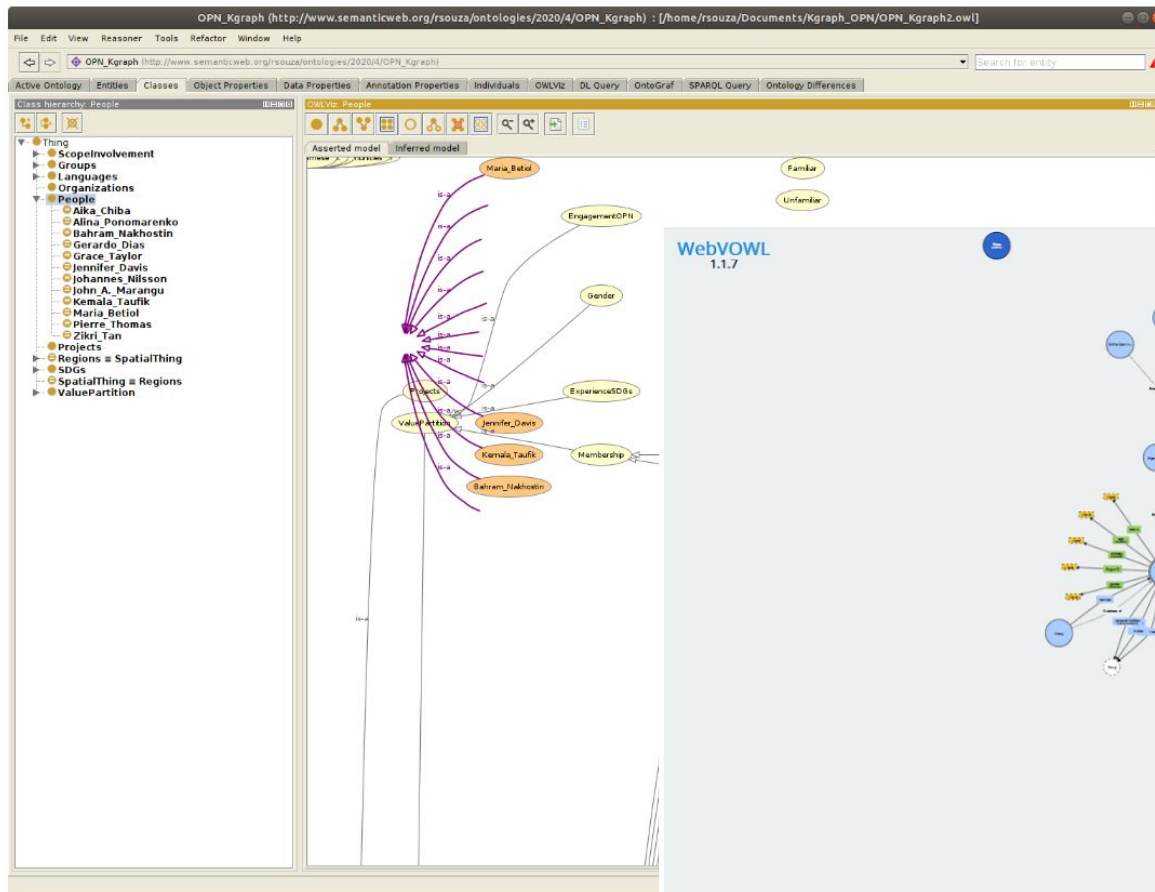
OPN_Kgraph (http://www.semanticweb.org/rsouza/ontologies/2020/4/OPN_Kgraph) : [/home/rsouza/Documents/Kgraph_OPN/OPN_Kgraph2.owl]

File Edit View Reasoner Tools Refactor Window Help

OPN_Kgraph (http://www.semanticweb.org/rsouza/ontologies/2020/4/OPN_Kgraph)

Search for entity

Active Ontology | Entities | Classes | Object Properties | Data Properties | Annotation Properties | Individuals | OWLViz | DL Query | OntoGraf | SPARQL Query | Ontology Differences

Class hierarchy: People

Thing
ScopeInvolvement
Groups
Languages
Organizations
People
Aika_Chiba
Alina_Ponomarenko
Bahram_Nakhostin
Gerardo_Dias
Grace_Taylor
Jennifer_Davis
Johannes_Nilsson
John_A._Marangu
Kemala_Taufik
Maria_Betiol
Pierre_Thomas
Zikri_Tan
Projects
Regions ≡ SpatialThing
SDGs
SpatialThing ≡ Regions
ValuePartition

OWLViz: People

Asserted model | Inferred model

Maria_Betiol
Familiar
Unfamiliar
EngagementOPN
Gender
ExperienceSDGs
Projects
ValuePartition
Jennifer_Davis
Kemala_Taufik
Membership
Bahram_Nakhostin
is-a
is-a
is-a
is-a
is-a
is-a
is-a
is-a
is-a
is-a
is-a
is-a
is-a

WebVOWL
1.1.7